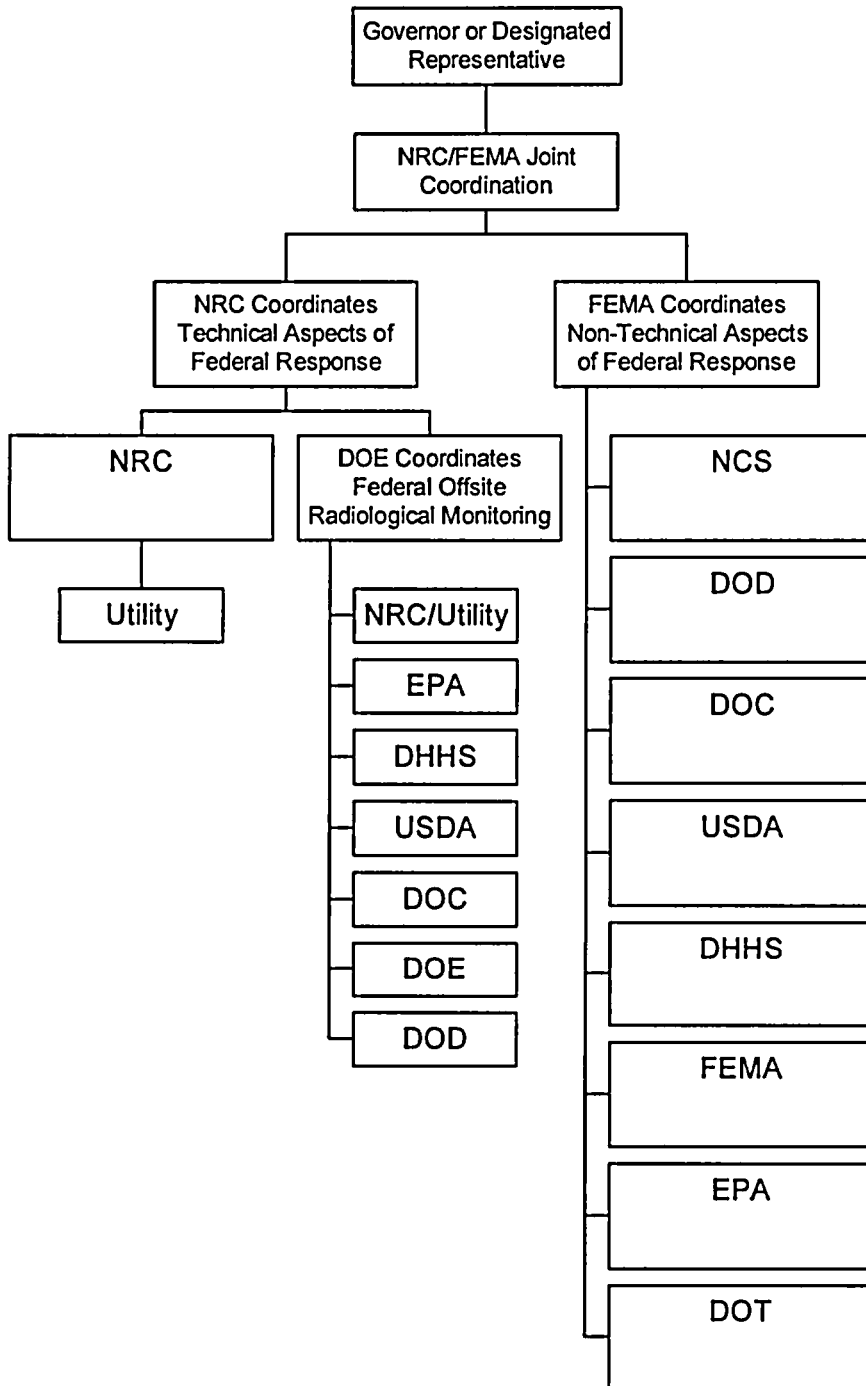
Governor or Designated Representative

NRC/FEMA Joint Coordination

NRC Coordinates Technical Aspects of Federal Response

FEMA Coordinates Non-Technical Aspects of Federal Response

NRC

Utility

DOE Coordinates Federal Offsite Radiological Monitoring

NRC/Utility

EPA

DHHS

USDA

DOC

DOE

DOD

NCS

DOD

DOC

USDA

DHHS

FEMA

EPA

DOT